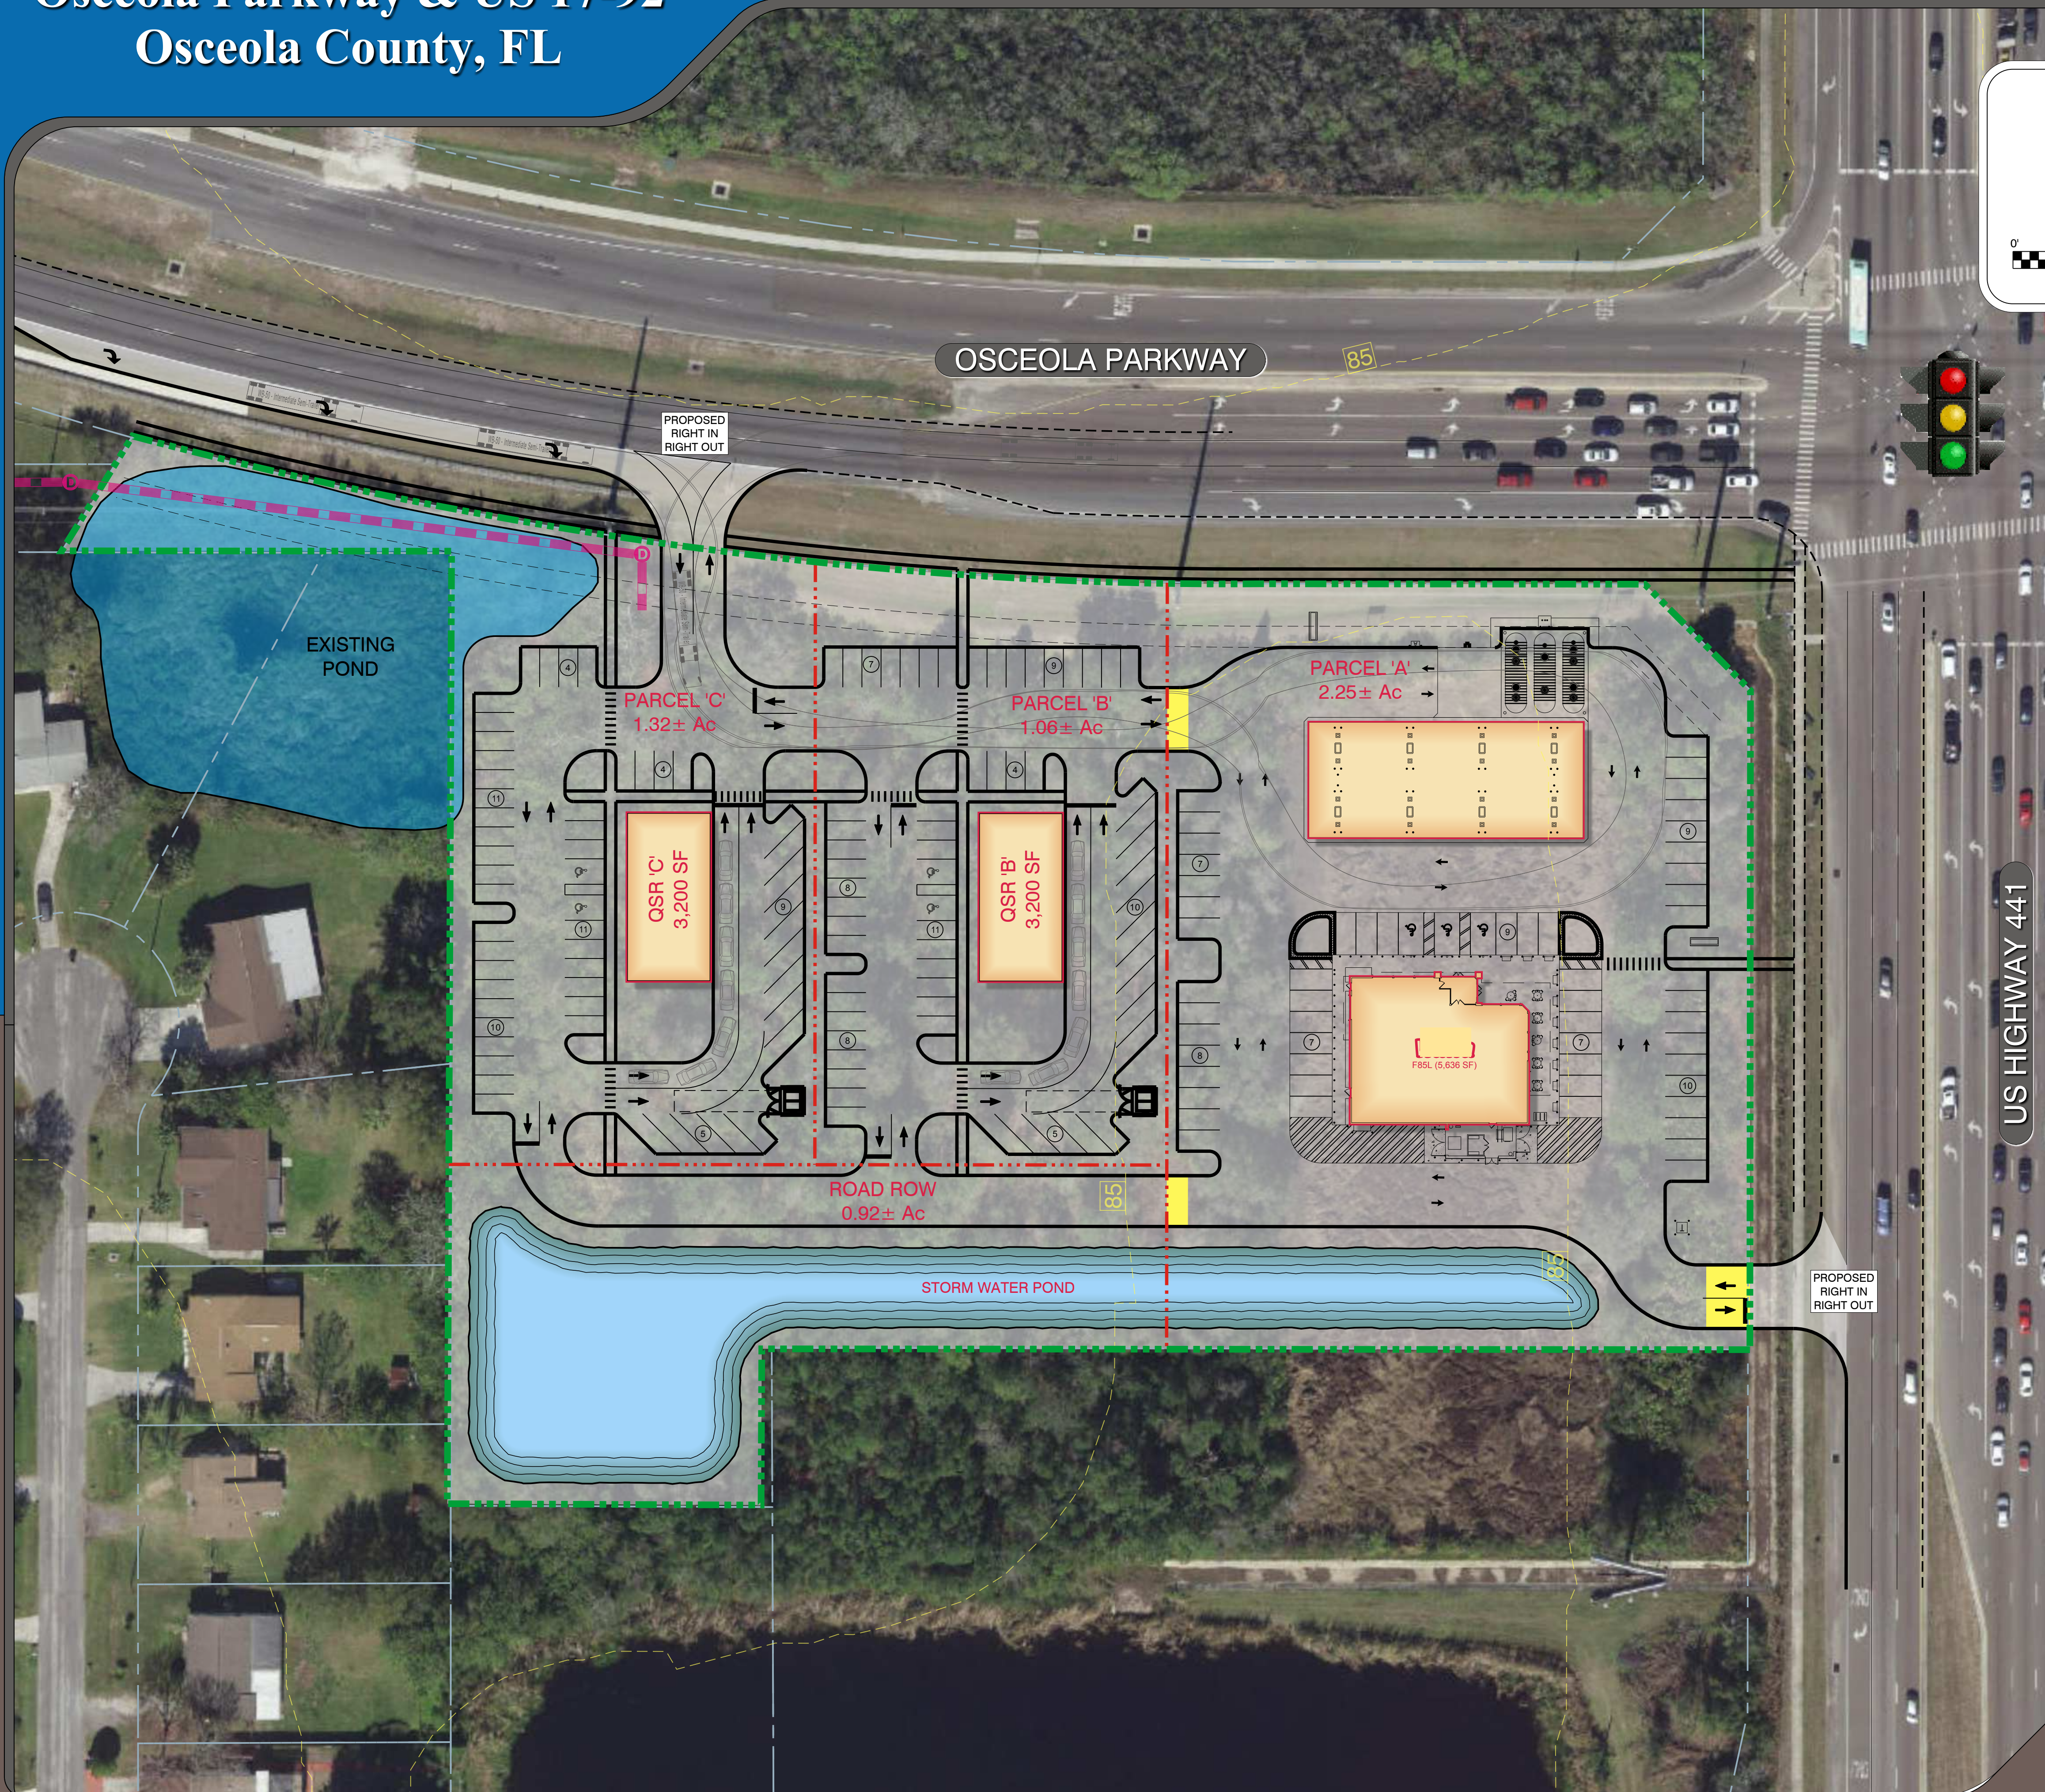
Osceola County, FL

OSCEOLA PARKWAY

85

PROPOSED RIGHT IN RIGHT OUT

EXISTING POND

PARCEL 'C' 1.32± Ac

PARCEL 'B' 1.06± Ac

PARCEL 'A' 2.25± Ac

QSR 'C' 3,200 SF

QSR 'B' 3,200 SF

F85L (5,636 SF)

ROAD ROW 0.92± Ac

85

STORM WATER POND

85

PROPOSED RIGHT IN RIGHT OUT

US HIGHWAY 441